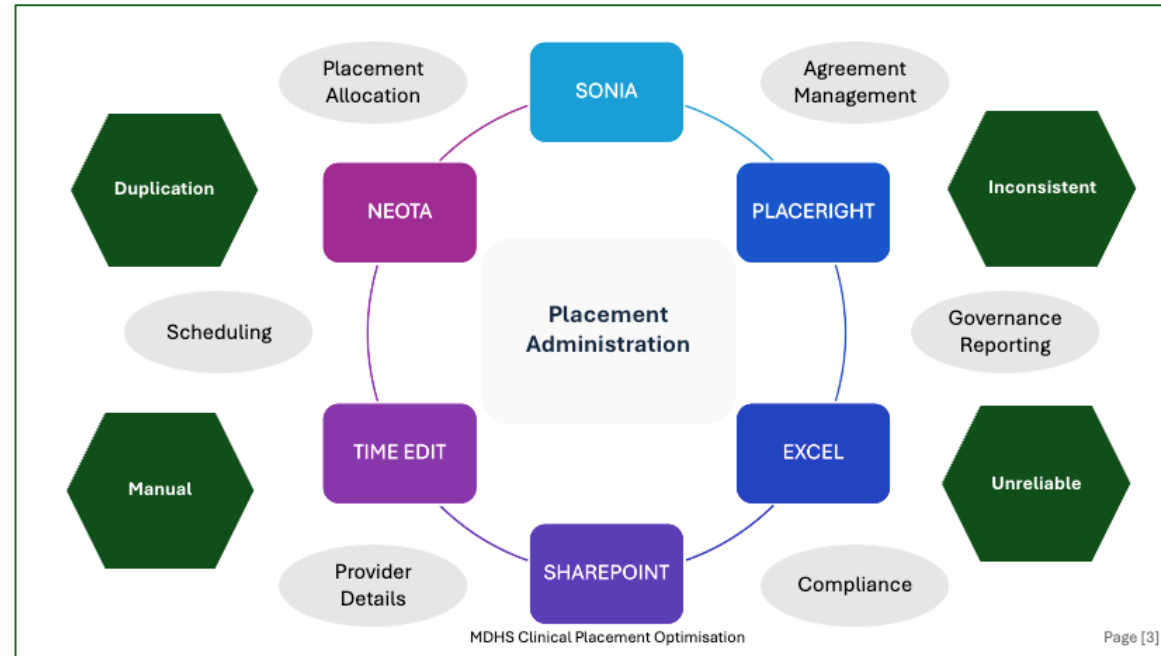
Placement Allocation

SONIA

Agreement Management

Duplication

NEOTA

PLACERIGHT

Inconsistent

Placement Administration

Scheduling

Governance Reporting

TIME EDIT

EXCEL

Manual

Unreliable

Provider Details

SHAREPOINT

Compliance

MDHS Clinical Placement Optimisation

Page [3]